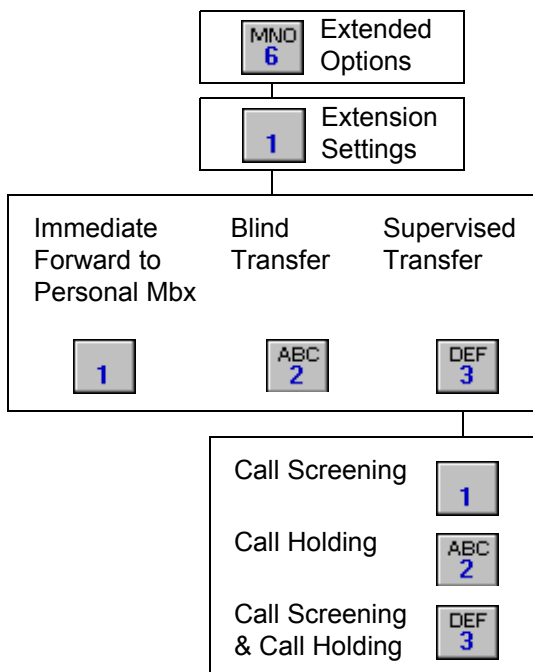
MNO 6 Extended Options

1 Extension Settings

Immediate Forward to Personal Mbx

Blind Transfer

Supervised Transfer

1

ABC 2

DEF 3

Call Screening 1

Call Holding ABC 2

Call Screening & Call Holding DEF 3